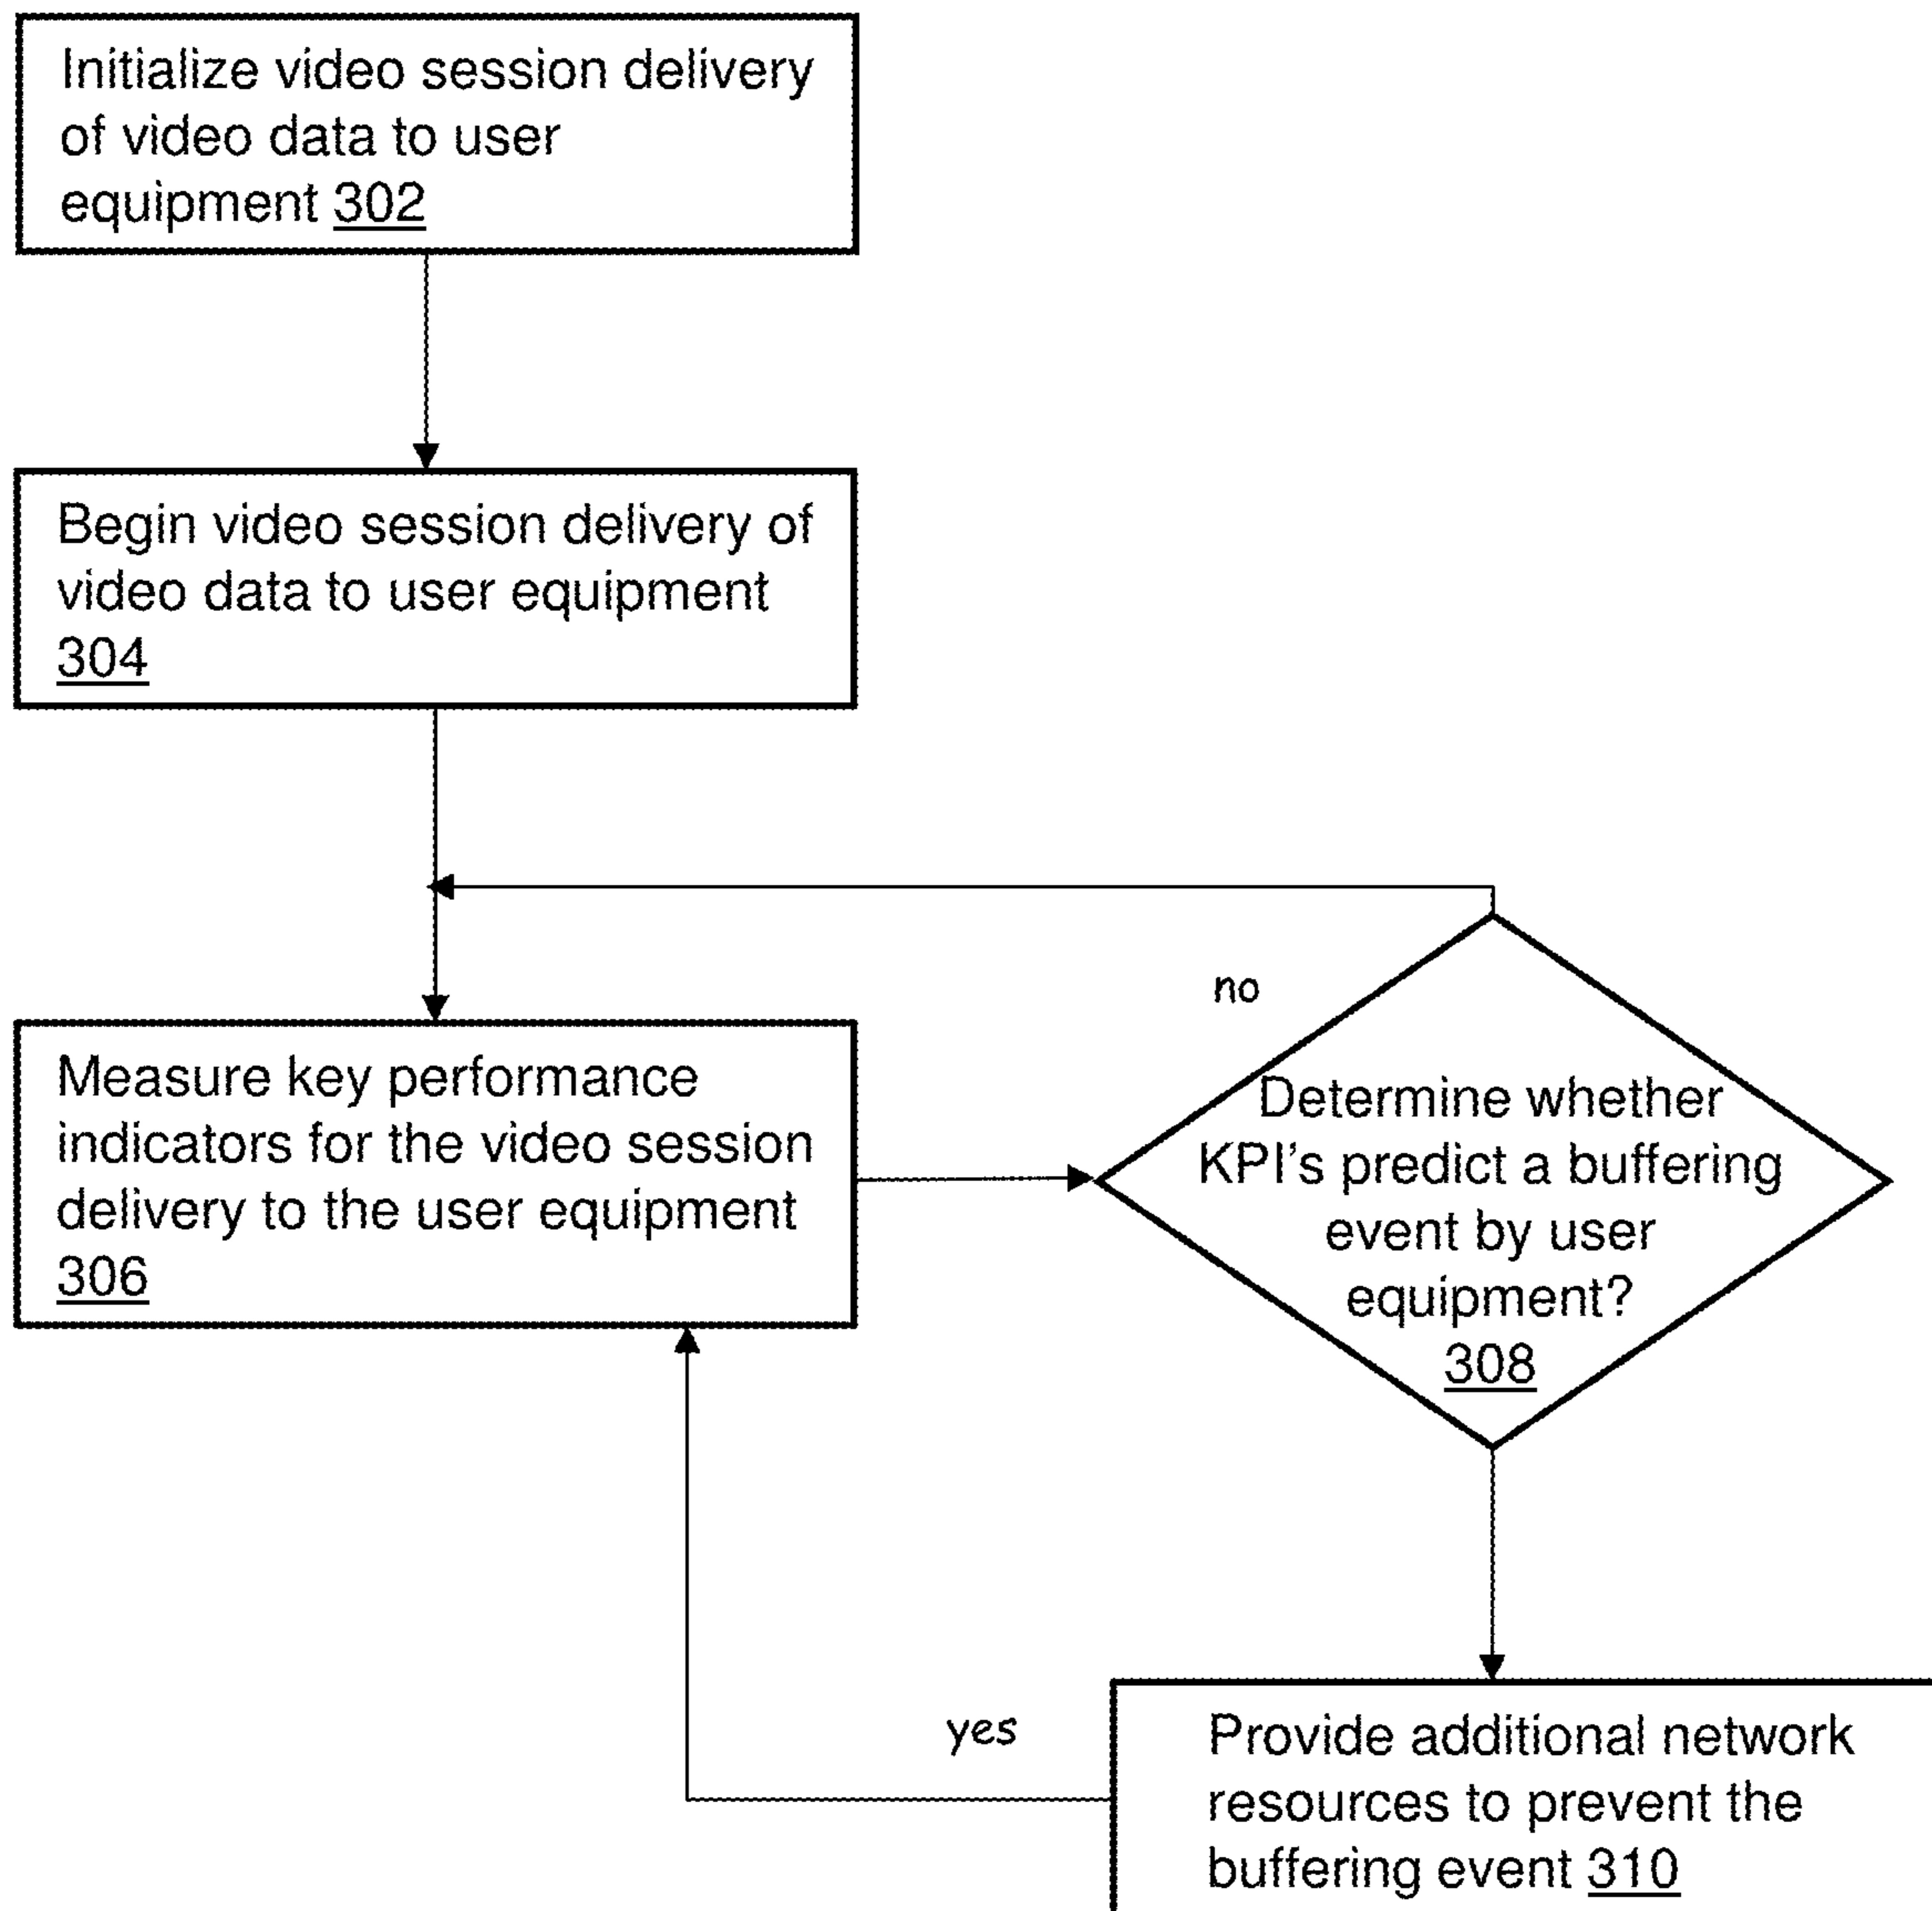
Initialize video session delivery of video data to user equipment 302

Begin video session delivery of video data to user equipment 304

Measure key performance indicators for the video session delivery to the user equipment 306

no

Determine whether KPI's predict a buffering event by user equipment? 308

yes

Provide additional network resources to prevent the buffering event 310